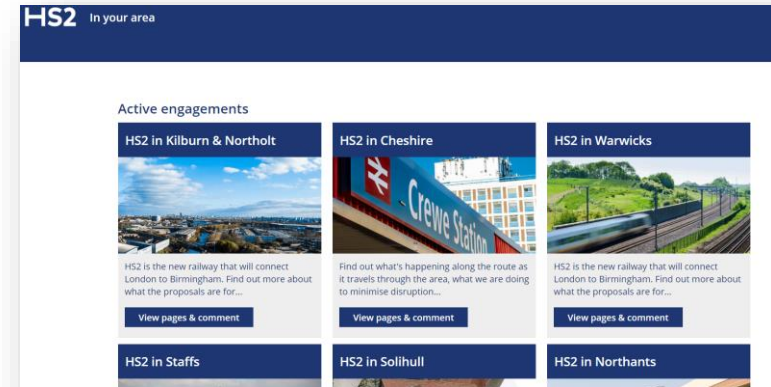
HS2 In your area

Active engagements

HS2 in Kilburn & Northolt

HS2 is the new railway that will connect London to Birmingham. Find out more about what the proposals are for...

View pages & comment

HS2 in Cheshire

Crewe Station

Find out what's happening along the route as it travels through the area, what we are doing to minimise disruption...

View pages & comment

HS2 in Warwicks

HS2 is the new railway that will connect London to Birmingham. Find out more about what the proposals are for...

View pages & comment

HS2 in Staffs

HS2 in Solihull

HS2 in Northants